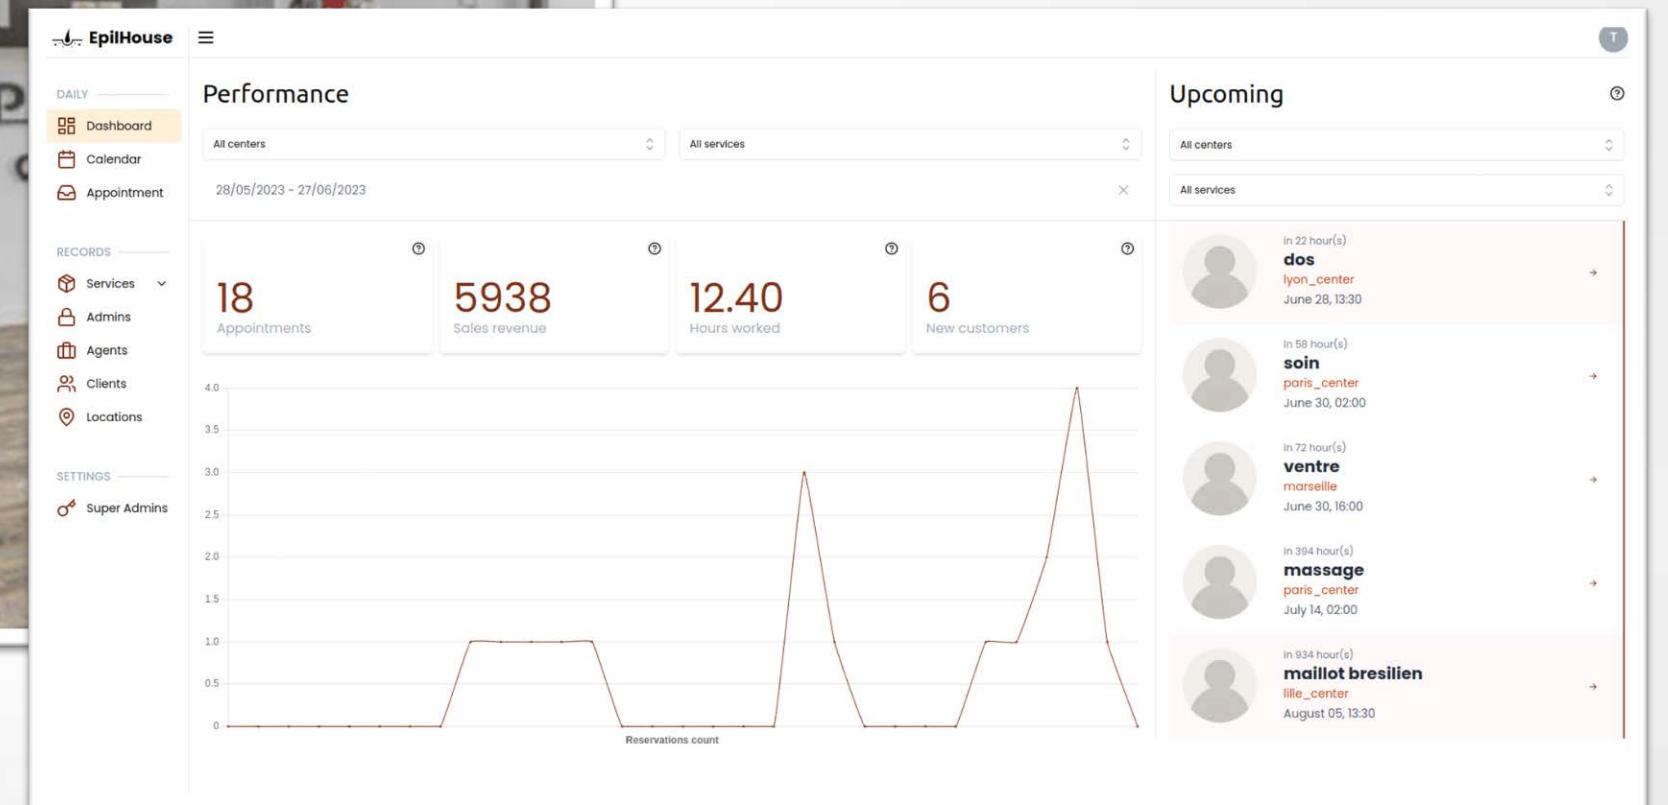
EpilHouse

T

DAILY

Dashboard

Calendar

Appointment

RECORDS

Services

Admins

Agents

Clients

Locations

SETTINGS

Super Admins

Performance

All centers

All services

28/05/2023 - 27/06/2023

18
Appointments

5938
Sales revenue

12.40
Hours worked

6
New customers

4.0
3.5
3.0
2.5
2.0
1.5
1.0
0.5
0

Reservations count

Upcoming

All centers

All services

in 22 hour(s)
dos
lyon_center
June 28, 13:30

in 58 hour(s)
soin
paris_center
June 30, 02:00

in 72 hour(s)
ventre
marseille
June 30, 16:00

in 394 hour(s)
massage
paris_center
July 14, 02:00

in 934 hour(s)
maillot bresilien
lille_center
August 05, 13:30